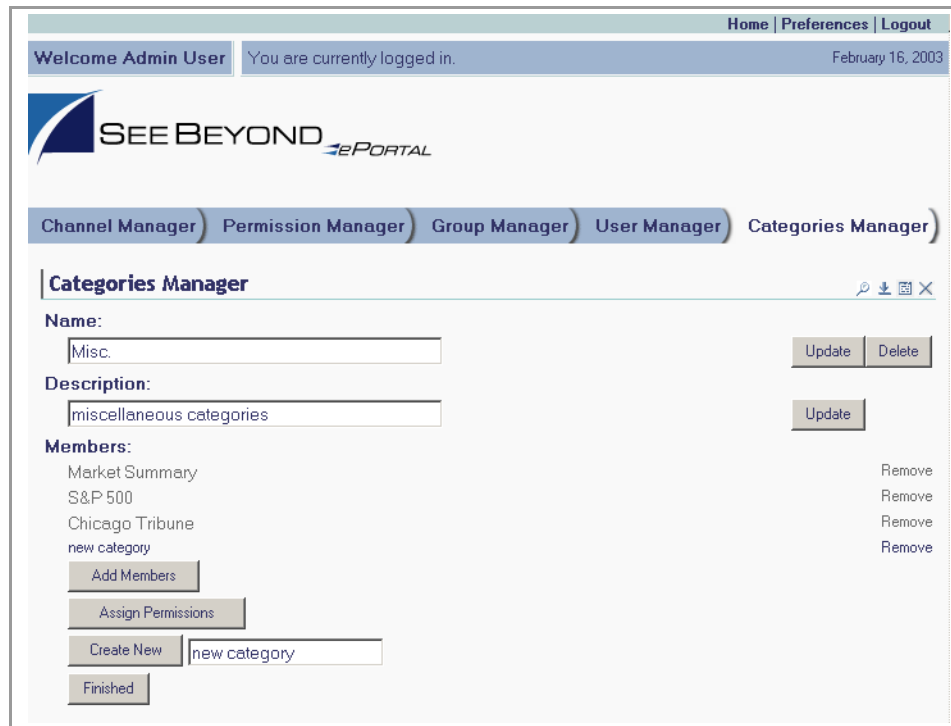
Home | Preferences | Logout

Welcome Admin User

You are currently logged in.

February 16, 2003

SEE BEYOND ePORTAL

Channel Manager
Permission Manager
Group Manager
User Manager
Categories Manager

Categories Manager

Name:

Misc.

Update
Delete

Description:

miscellaneous categories

Update

Members:

Market Summary
Remove

S&P 500
Remove

Chicago Tribune
Remove

new category
Remove

Add Members

Assign Permissions

Create New
new category

Finished